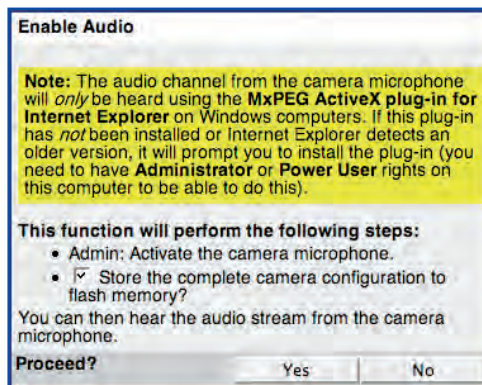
Enable Audio

Note: The audio channel from the camera microphone will only be heard using the MxPEG ActiveX plug-in for Internet Explorer on Windows computers. If this plug-in has not been installed or Internet Explorer detects an older version, it will prompt you to install the plug-in (you need to have Administrator or Power User rights on this computer to be able to do this).

This function will perform the following steps:

- Admin: Activate the camera microphone.
- ☑ Store the complete camera configuration to flash memory?

You can then hear the audio stream from the camera microphone.

Proceed?

Yes

No